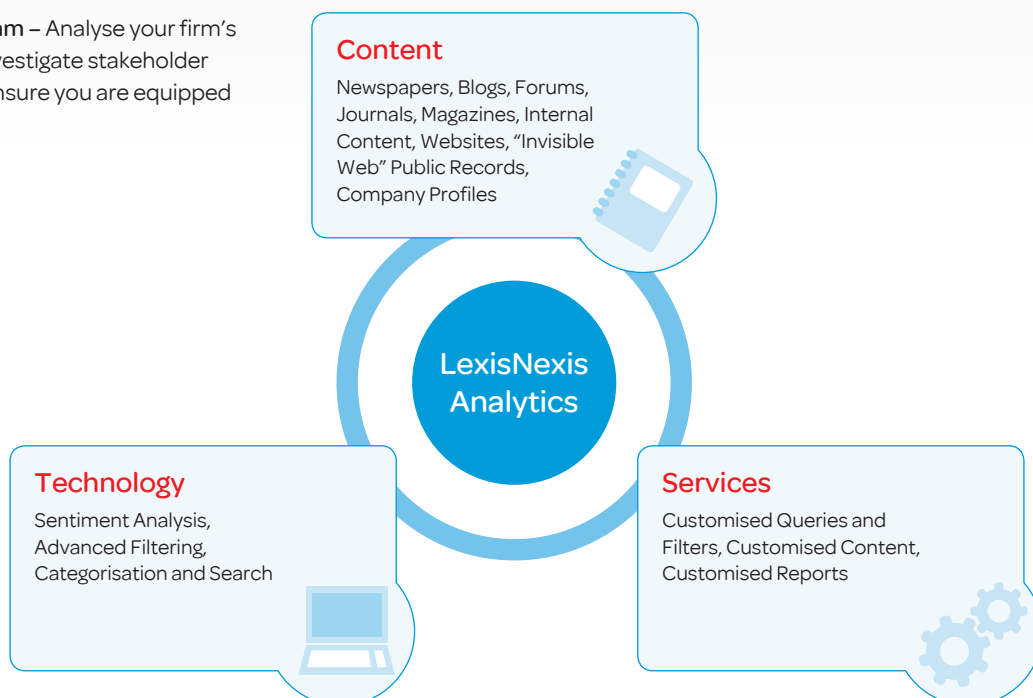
m – Analyse your firm's
vestigate stakeholder
nsure you are equipped

Content

Newspapers, Blogs, Forums, Journals, Magazines, Internal Content, Websites, "Invisible Web" Public Records, Company Profiles

LexisNexis Analytics

Technology

Sentiment Analysis, Advanced Filtering, Categorisation and Search

Services

Customised Queries and Filters, Customised Content, Customised Reports